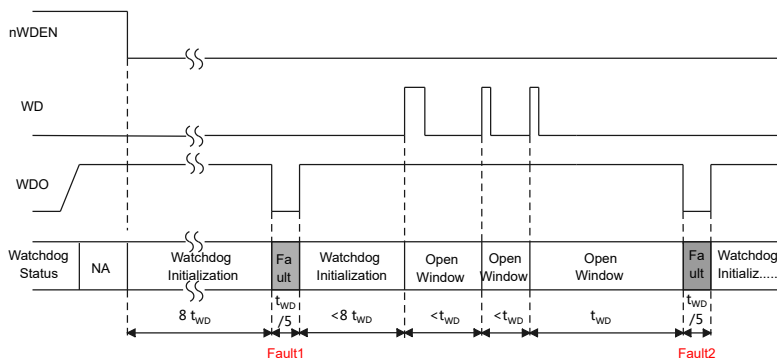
nWDEN

WD

WDO

Watchdog Status

NA

Watchdog Initialization

Fa ult

Watchdog Initialization

Open Window

Open Window

Open Window

Fa ult

Watchdog Initializ.....

8 $t_{WD}$

$t_{WD}$ /5

<8 $t_{WD}$

<$t_{WD}$

<$t_{WD}$

$t_{WD}$

$t_{WD}$ /5

Fault1

Fault2